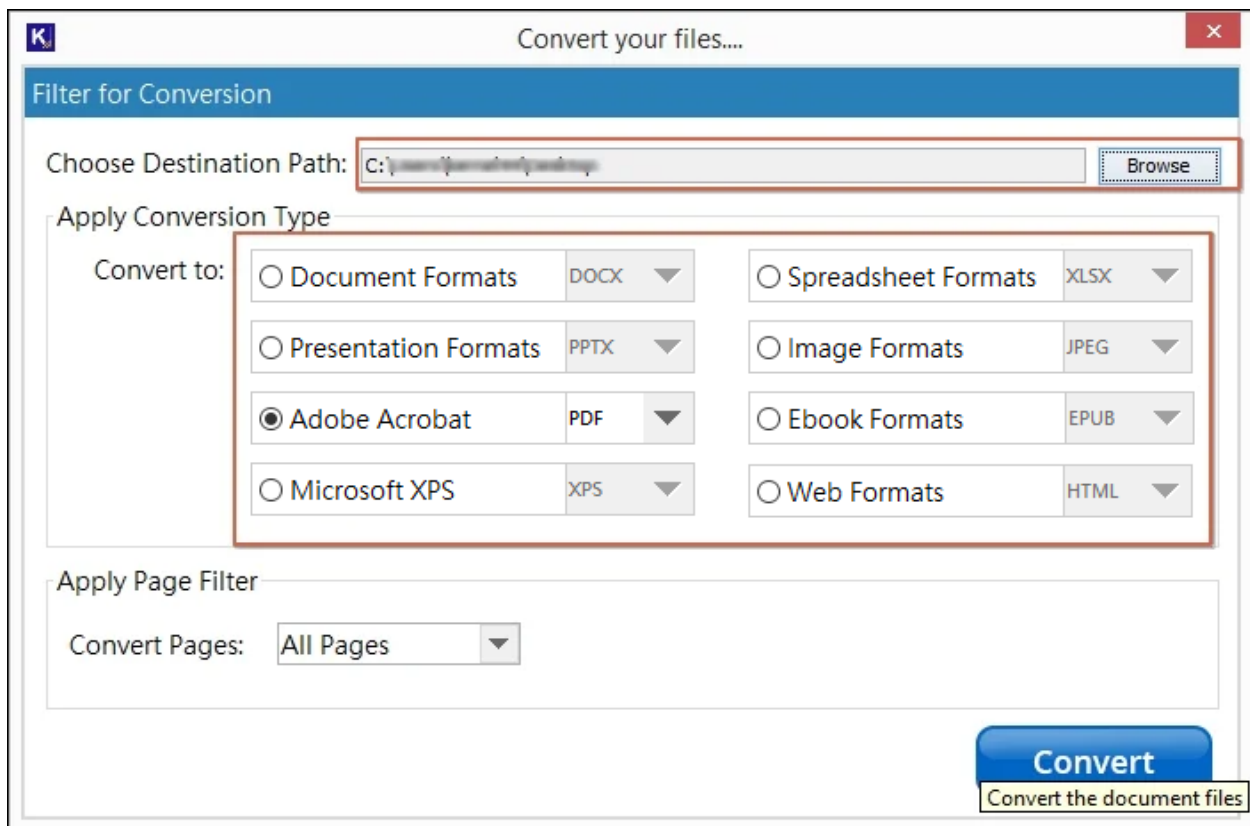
Convert your files....

Filter for Conversion

Choose Destination Path: C:\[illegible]

Browse

Apply Conversion Type

Convert to:

Document Formats DOCX

Spreadsheet Formats XLSX

Presentation Formats PPTX

Image Formats JPEG

Adobe Acrobat PDF

Ebook Formats EPUB

Microsoft XPS XPS

Web Formats HTML

Apply Page Filter

Convert Pages: All Pages

Convert

Convert the document files